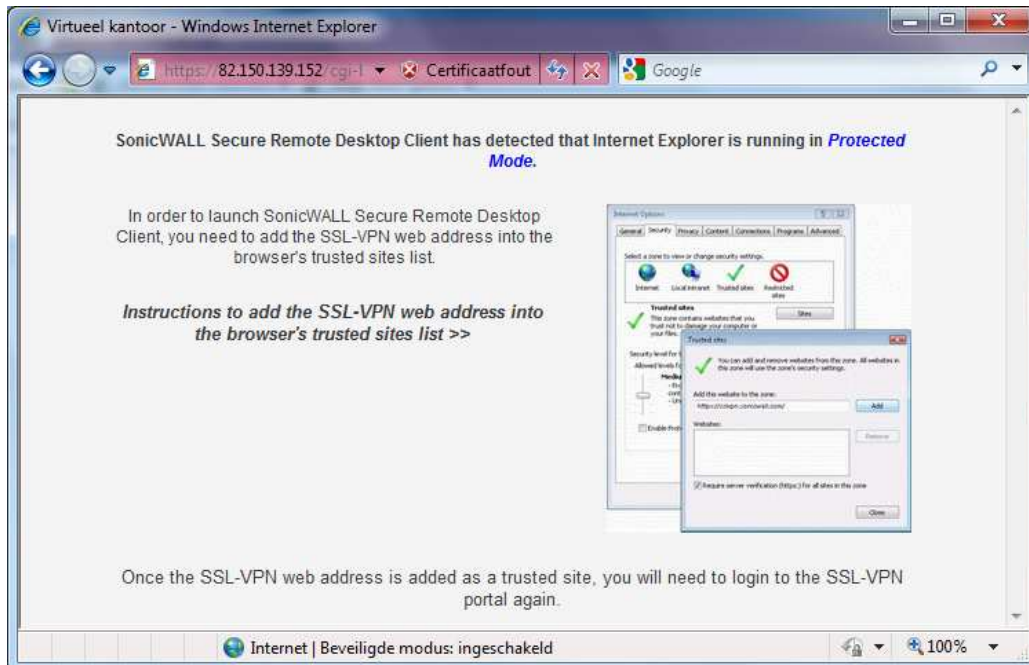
Virtueel kantoor - Windows Internet Explorer

https://82.150.139.152/cgi-l Certificaatfout Google

SonicWALL Secure Remote Desktop Client has detected that Internet Explorer is running in Protected Mode.

In order to launch SonicWALL Secure Remote Desktop Client, you need to add the SSL-VPN web address into the browser's trusted sites list.

Instructions to add the SSL-VPN web address into the browser's trusted sites list >>

Internet Options
General Security Privacy Content Connections Programs Advanced
Select a zone to view or change security settings.
Internet Local intranet Trusted sites Restricted sites
Trusted sites
This zone contains websites that you trust not to damage your computer or your files.
Sites
Security level for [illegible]
Allowed levels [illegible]
Medium
Enable Prote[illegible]

Trusted sites
You can add and remove websites from this zone. All websites in this zone will use the zone's security settings.
Add this website to the zone:
https://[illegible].sonicwall.com/
Add
Websites:
Remove
Require server verification (https:) for all sites in this zone
Close

Once the SSL-VPN web address is added as a trusted site, you will need to login to the SSL-VPN portal again.

Internet | Beveiligde modus: ingeschakeld
100%